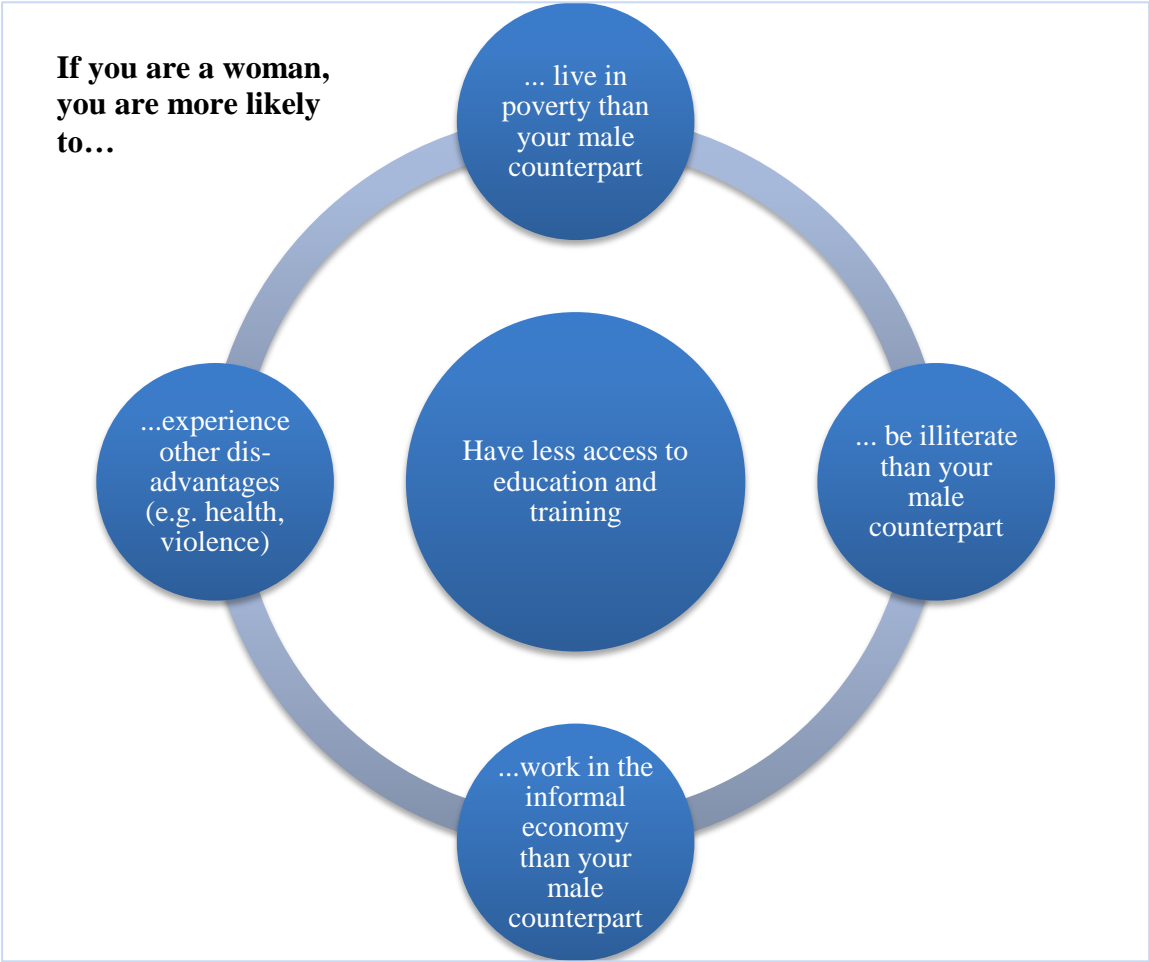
If you are a woman, you are more likely to…

... live in poverty than your male counterpart

... be illiterate than your male counterpart

...work in the informal economy than your male counterpart

...experience other disadvantages (e.g. health, violence)

Have less access to education and training